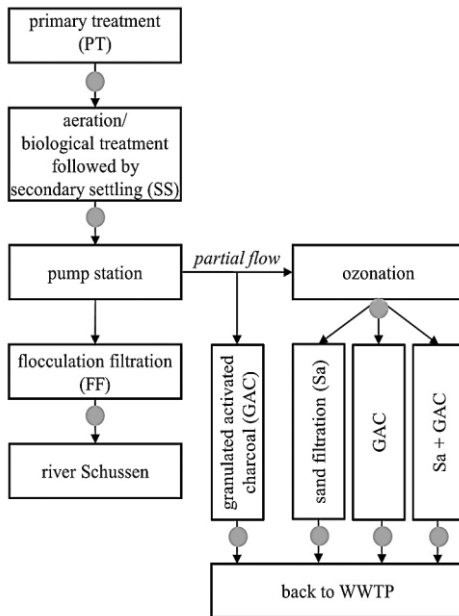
primary treatment (PT)

aeration/ biological treatment followed by secondary settling (SS)

pump station

partial flow

ozonation

flocculation filtration (FF)

river Schussen

granulated activated charcoal (GAC)

sand filtration (Sa)

GAC

Sa + GAC

back to WWTP